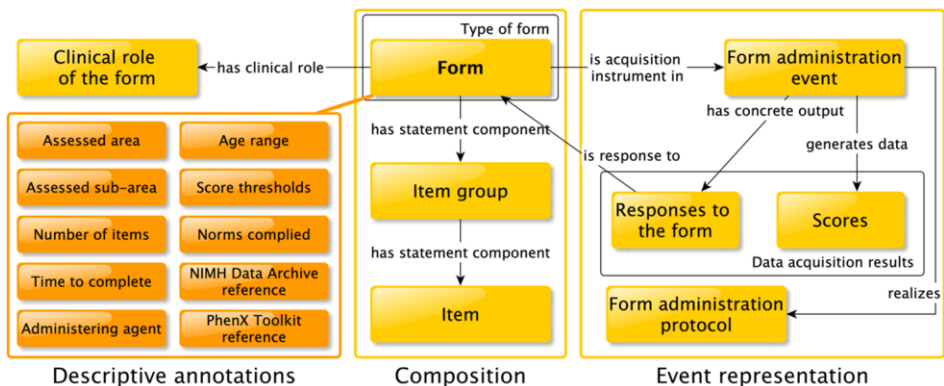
Clinical role of the form

has clinical role

Assessed area

Age range

Assessed sub-area

Score thresholds

Number of items

Norms complied

Time to complete

NIMH Data Archive reference

Administering agent

PhenX Toolkit reference

Descriptive annotations

Type of form

Form

has statement component

Item group

has statement component

Item

Composition

is acquisition instrument in

Form administration event

has concrete output

is response to

generates data

Responses to the form

Scores

Data acquisition results

realizes

Form administration protocol

Event representation